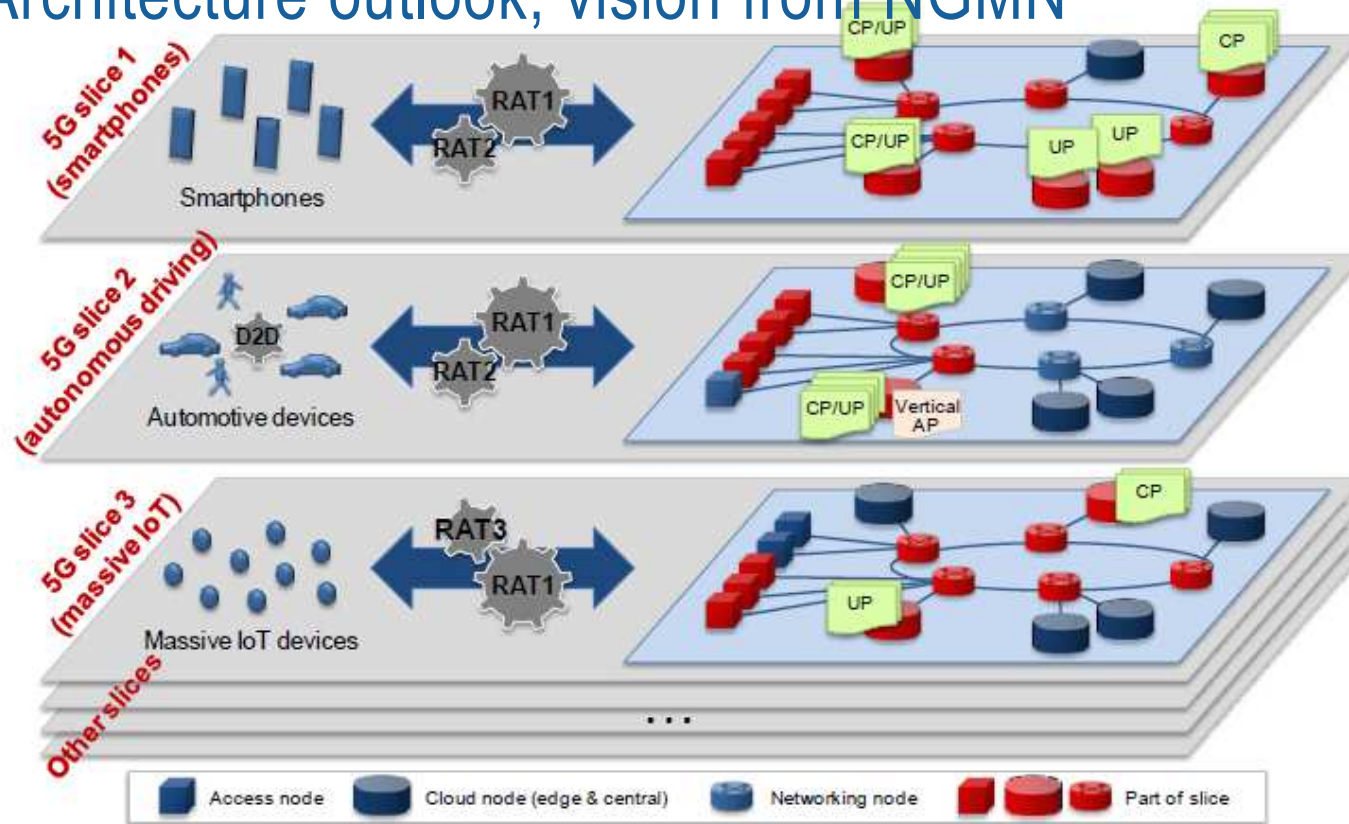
Architecture outlook, vision from NGMN

5G slice 1 (smartphones)

Smartphones

RAT1

RAT2

CP/UP

CP

CP/UP

UP

UP

5G slice 2 (autonomous driving)

D2D

Automotive devices

RAT1

RAT2

CP/UP

CP/UP

Vertical AP

5G slice 3 (massive IoT)

Massive IoT devices

RAT3

RAT1

CP

UP

Other slices

...

Access node

Cloud node (edge & central)

Networking node

Part of slice